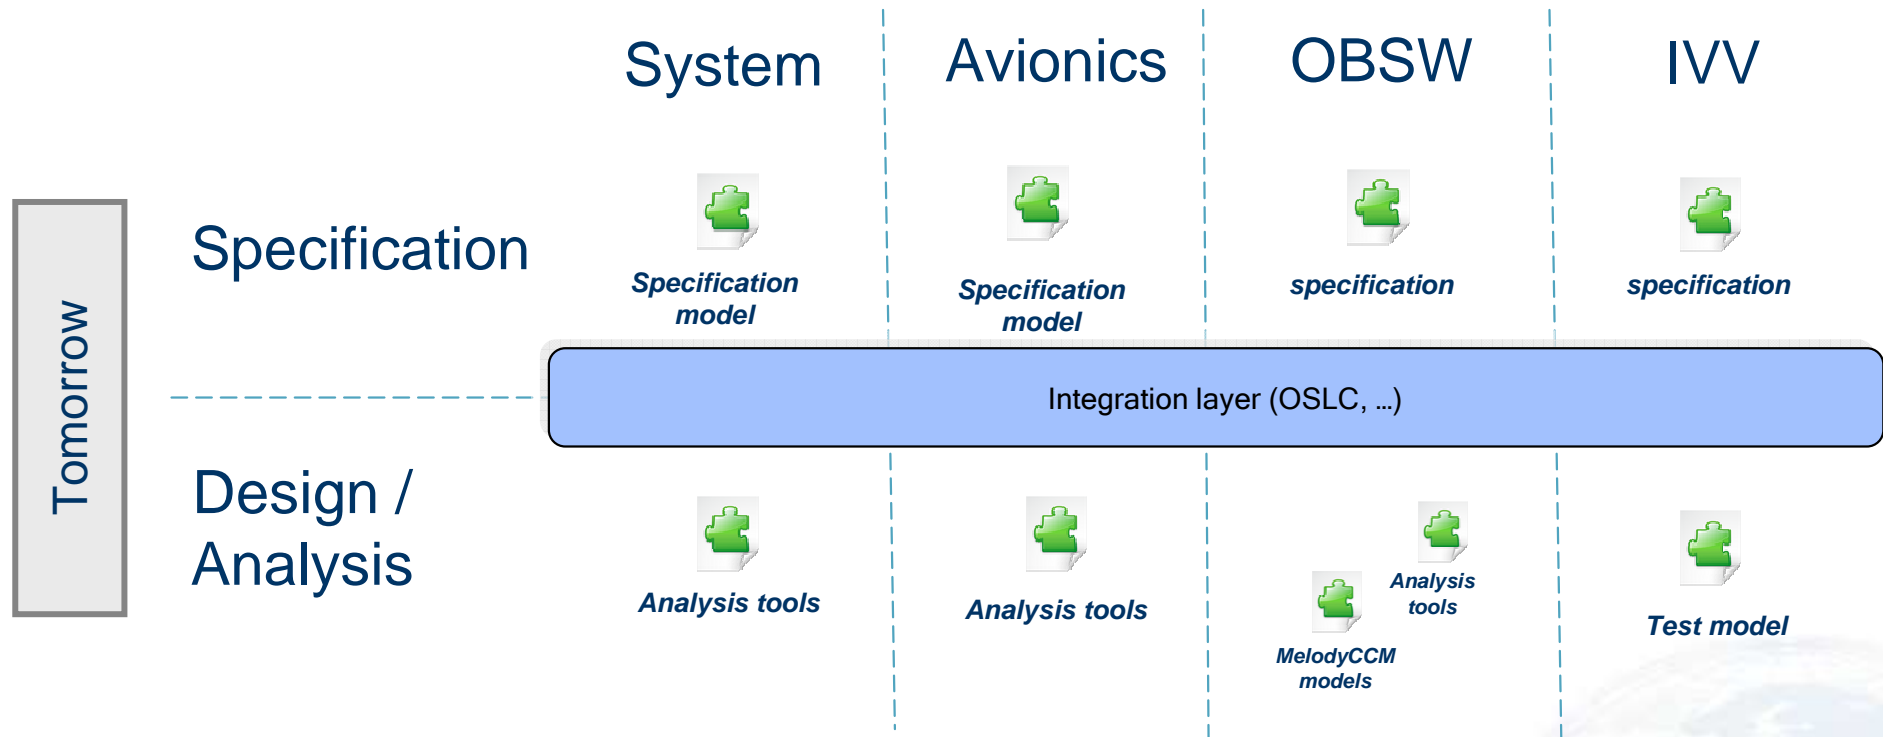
System

Avionics

OBSW

IVV

Tomorrow

Specification

Specification model

Specification model

specification

specification

Integration layer (OSLC, …)

Design / Analysis

Analysis tools

Analysis tools

Analysis tools

MelodyCCM models

Test model